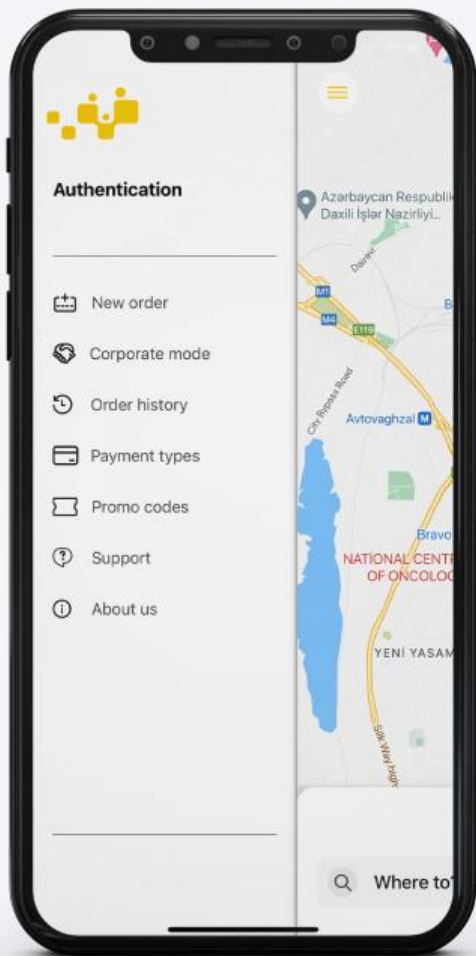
Authentication

New order

Corporate mode

Order history

Payment types

Promo codes

Support

About us

Azərbaycan Respublik
Daxili İşlər Nazirliyi...

Darnagul

M1

M4

E119

City Bypass Road

Avtovaghzal M

Bravo

NATIONAL CENTR
OF ONCOLOG

YENİ YAŞAM

Silk Way High

Where to